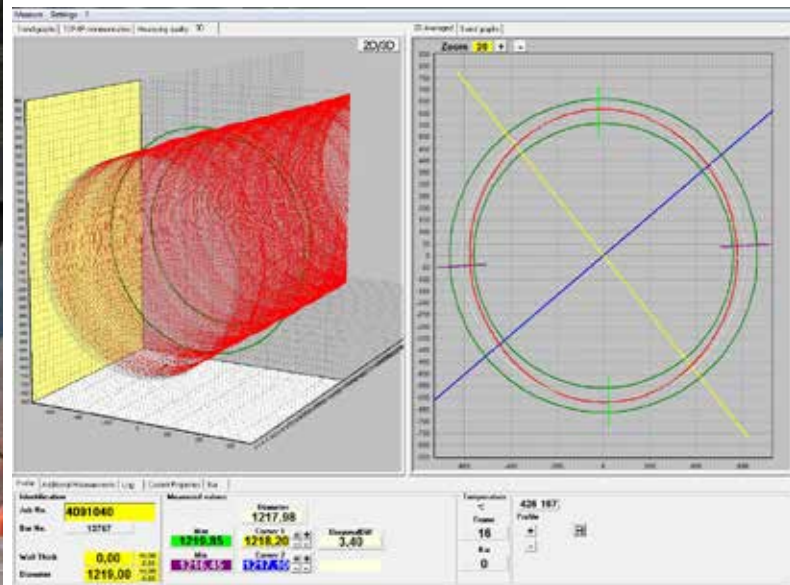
Measure Settings ?

Trend graphs | TOP/IP measurements | Measuring quality | 3D

2D/3D

2D Averaged | Trend graphs

Zoom 20 + -

Profile | Additional Measurements | Log | Current Properties | Bar

Identification

Job No. 4091040

Bar No. 13767

Wall Thick 0,00

Diameter 1219,00

Measured values

Diameter 1217,98

Max 1219,85

Min 1216,45

Corner 1 1218,20

Corner 2 1217,50

Ovality 3,40

Temperature

Frame 16

0

426 167

Profile